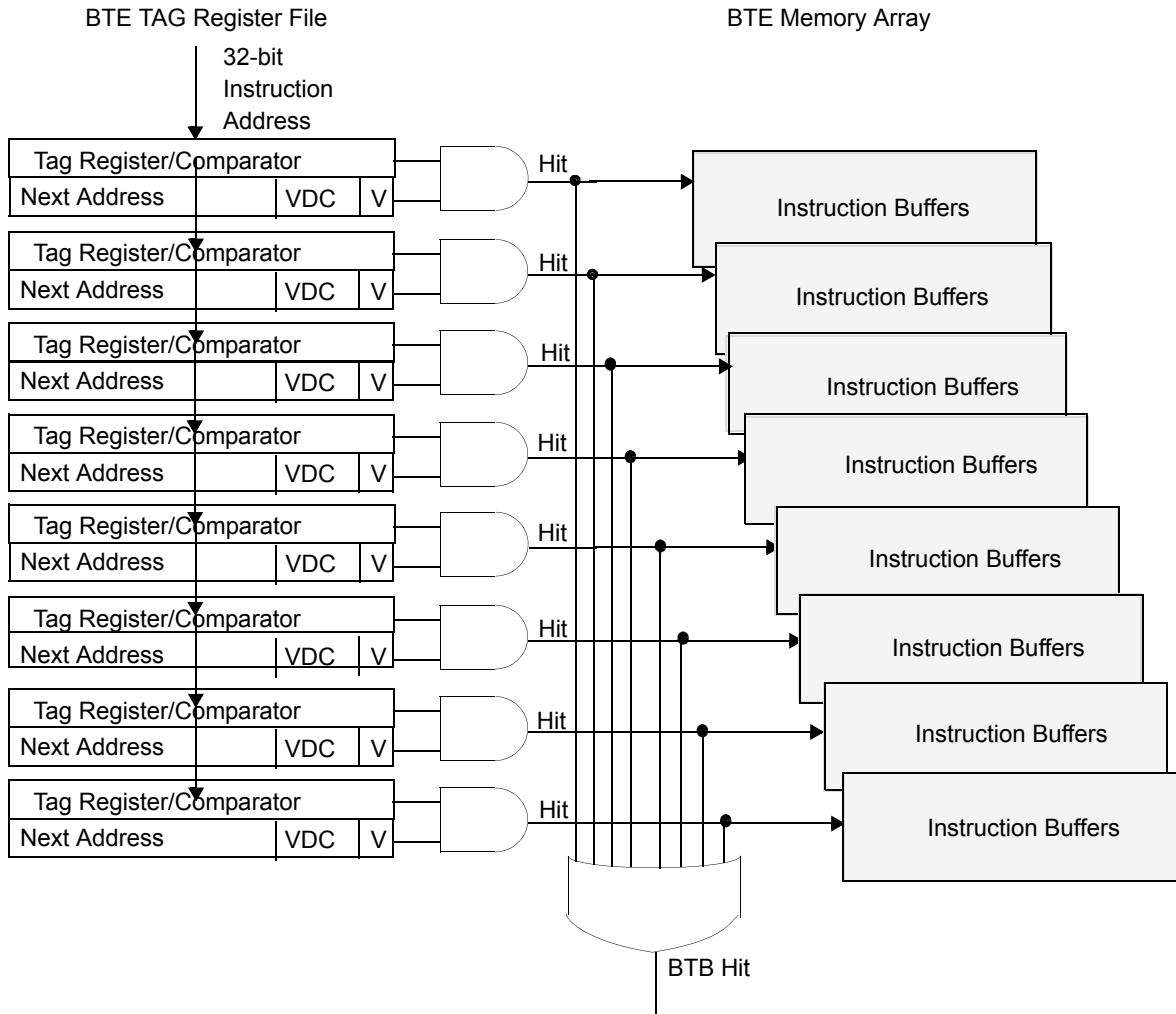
BTE TAG Register File

BTE Memory Array

32-bit Instruction Address

Tag Register/Comparator
Next Address | VDC | V
Hit
Instruction Buffers

Tag Register/Comparator
Next Address | VDC | V
Hit
Instruction Buffers

Tag Register/Comparator
Next Address | VDC | V
Hit
Instruction Buffers

Tag Register/Comparator
Next Address | VDC | V
Hit
Instruction Buffers

Tag Register/Comparator
Next Address | VDC | V
Hit
Instruction Buffers

Tag Register/Comparator
Next Address | VDC | V
Hit
Instruction Buffers

Tag Register/Comparator
Next Address | VDC | V
Hit
Instruction Buffers

Tag Register/Comparator
Next Address | VDC | V
Hit
Instruction Buffers

BTB Hit